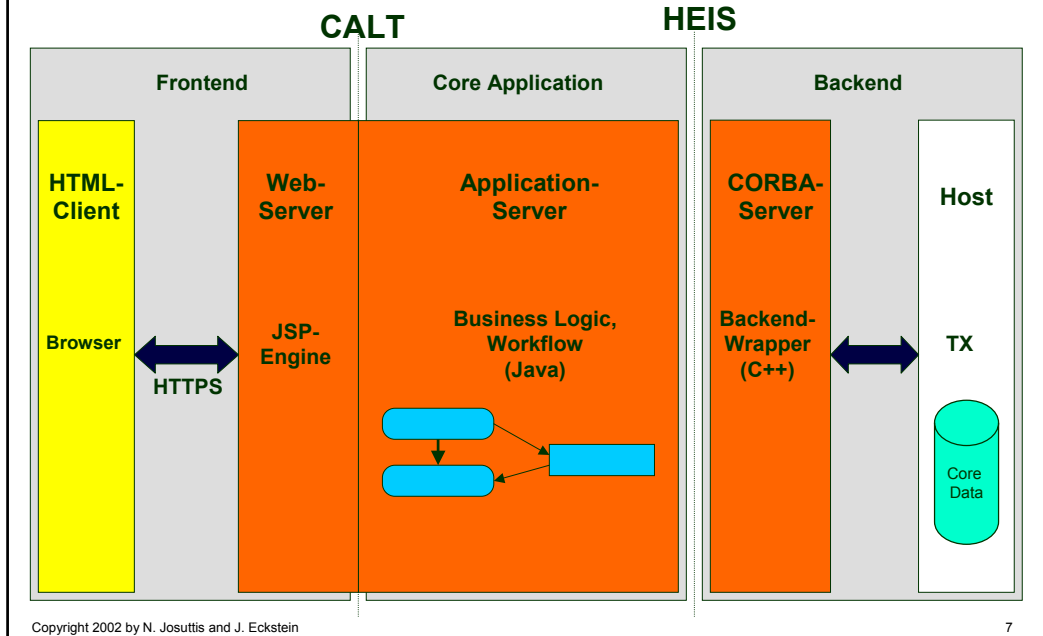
CALT

HEIS

Frontend

Core Application

Backend

HTML-Client

Browser

HTTPS

Web-Server

JSP-Engine

Application-Server

Business Logic, Workflow (Java)

CORBA-Server

Backend-Wrapper (C++)

Host

TX

Core Data

Copyright 2002 by N. Josuttis and J. Eckstein

7